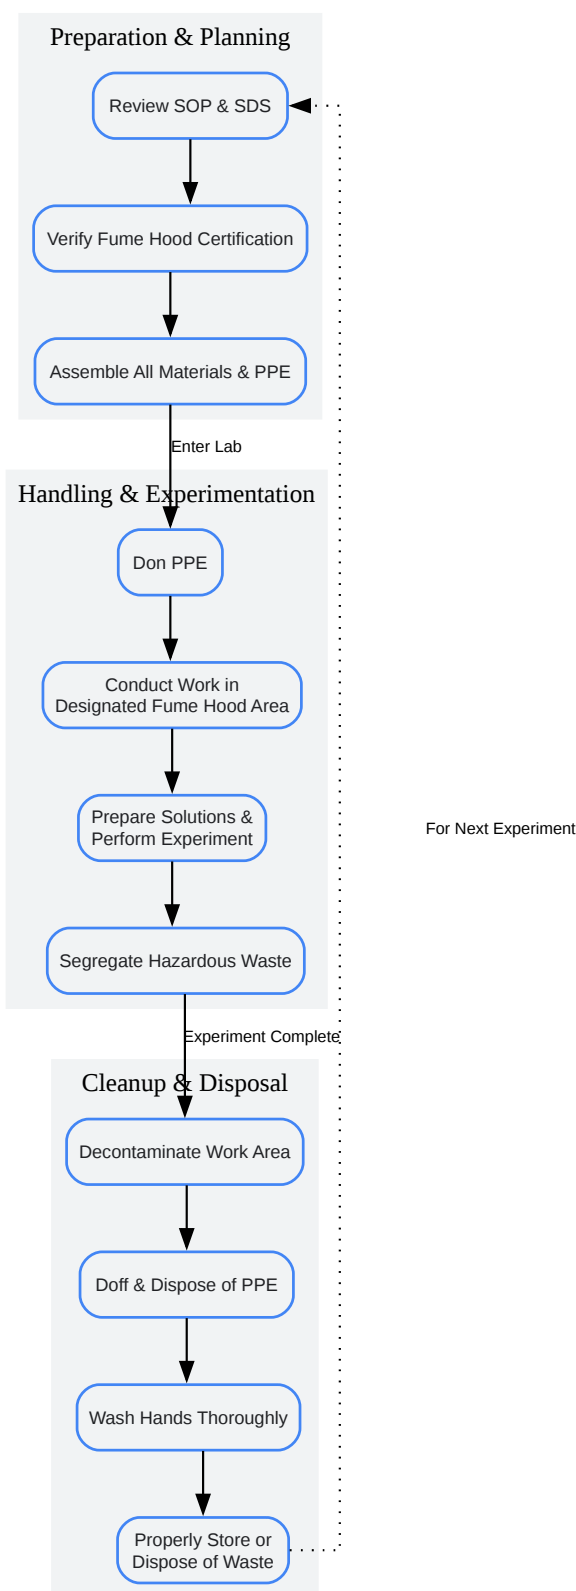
Preparation & Planning

Review SOP & SDS

Verify Fume Hood Certification

Assemble All Materials & PPE

Enter Lab

Handling & Experimentation

Don PPE

Conduct Work in Designated Fume Hood Area

Prepare Solutions & Perform Experiment

Segregate Hazardous Waste

Experiment Complete

Cleanup & Disposal

Decontaminate Work Area

Doff & Dispose of PPE

Wash Hands Thoroughly

Properly Store or Dispose of Waste

For Next Experiment